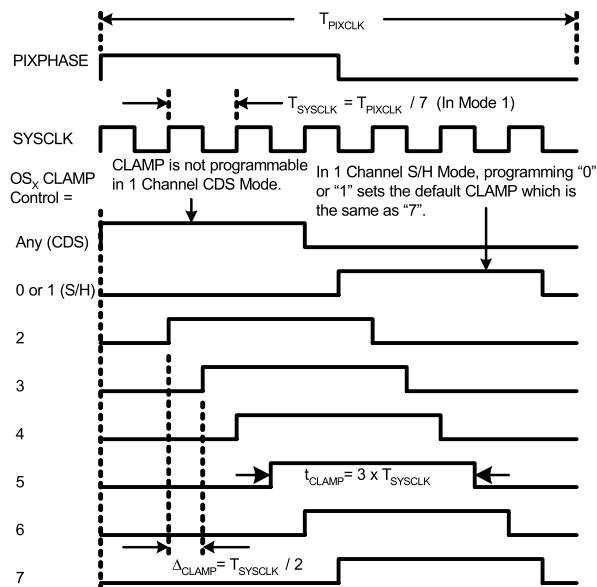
$T_{PIXCLK}$

PIXPHASE

$T_{SYSCLK} = T_{PIXCLK}$ / 7 (In Mode 1)

SYSCLK

$OS_X$ CLAMP Control =

CLAMP is not programmable in 1 Channel CDS Mode.

In 1 Channel S/H Mode, programming "0" or "1" sets the default CLAMP which is the same as "7".

Any (CDS)

0 or 1 (S/H)

2

3

4

5

$t_{CLAMP} = 3 \times T_{SYSCLK}$

6

$\Delta_{CLAMP} = T_{SYSCLK}$ / 2

7